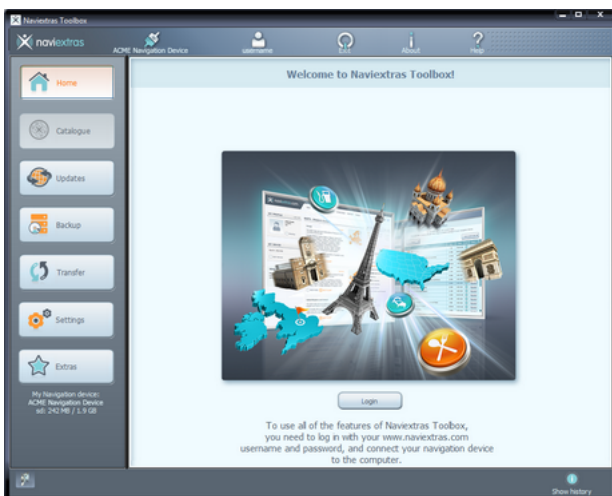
Naviextras Toolbox

naviextras

ACME Navigation Device

username

Exit

About

Help

Home

Catalogue

Updates

Backup

Transfer

Settings

Extras

My Navigation device: ACME Navigation Device sd: 242 MB / 1.9 GB

Welcome to Naviextras Toolbox!

Login

To use all of the features of Naviextras Toolbox, you need to log in with your www.naviextras.com username and password, and connect your navigation device to the computer.

Show history